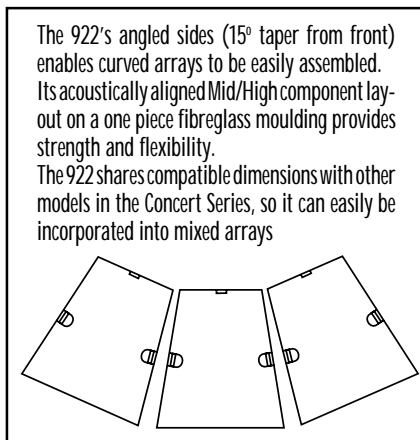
The 922's angled sides (15º taper from front) enables curved arrays to be easily assembled. Its acoustically aligned Mid/High component layout on a one piece fibreglass moulding provides strength and flexibility.
The 922 shares compatible dimensions with other models in the Concert Series, so it can easily be incorporated into mixed arrays